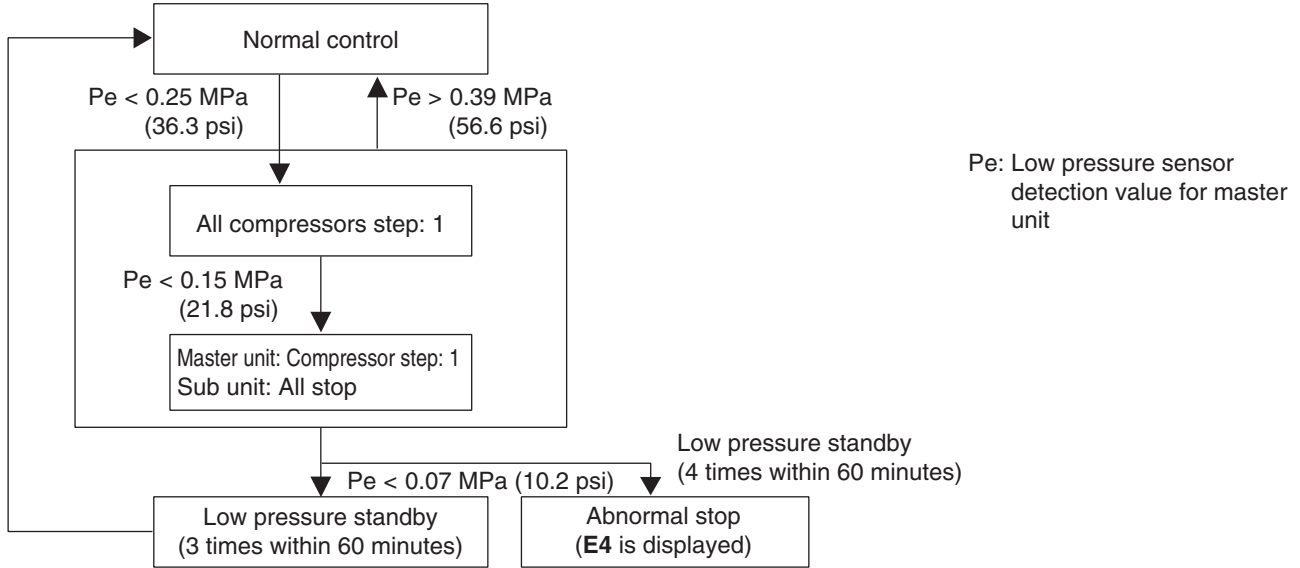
Normal control

Pe < 0.25 MPa (36.3 psi)

Pe > 0.39 MPa (56.6 psi)

All compressors step: 1

Pe < 0.15 MPa (21.8 psi)

Master unit: Compressor step: 1
Sub unit: All stop

Low pressure standby (4 times within 60 minutes)

Pe < 0.07 MPa (10.2 psi)

Low pressure standby (3 times within 60 minutes)

Abnormal stop (**E4** is displayed)

Pe: Low pressure sensor detection value for master unit